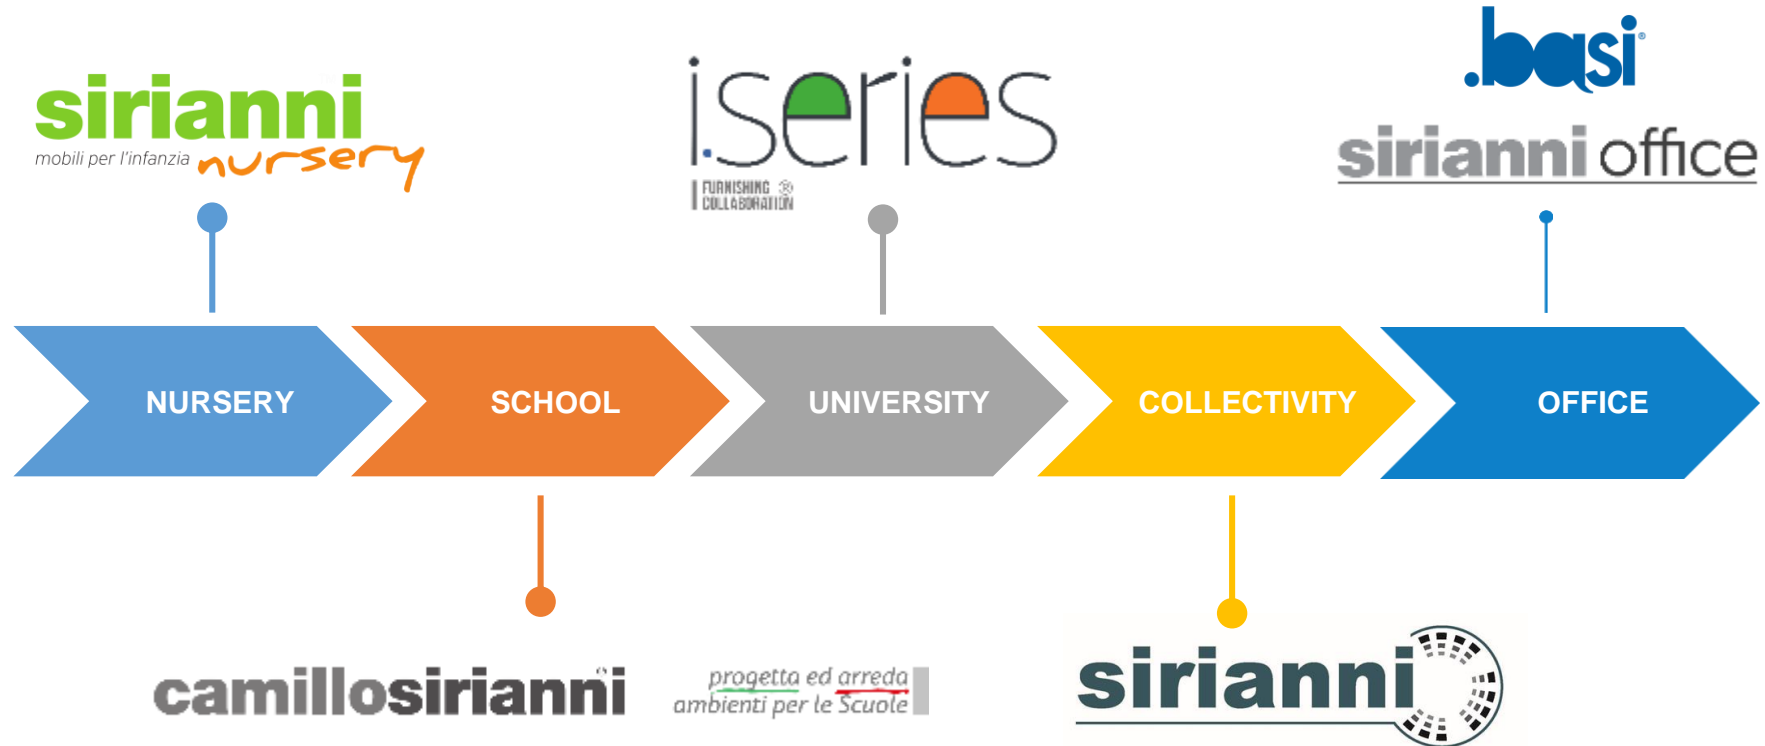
sirianni
mobili per l'infanzia nursery

iseries
FURNISHING COLLABORATION

.basi
sirianni office

NURSERY

SCHOOL

UNIVERSITY

COLLECTIVITY

OFFICE

camillosirianni

progetta ed arreda ambienti per le Scuole

sirianni